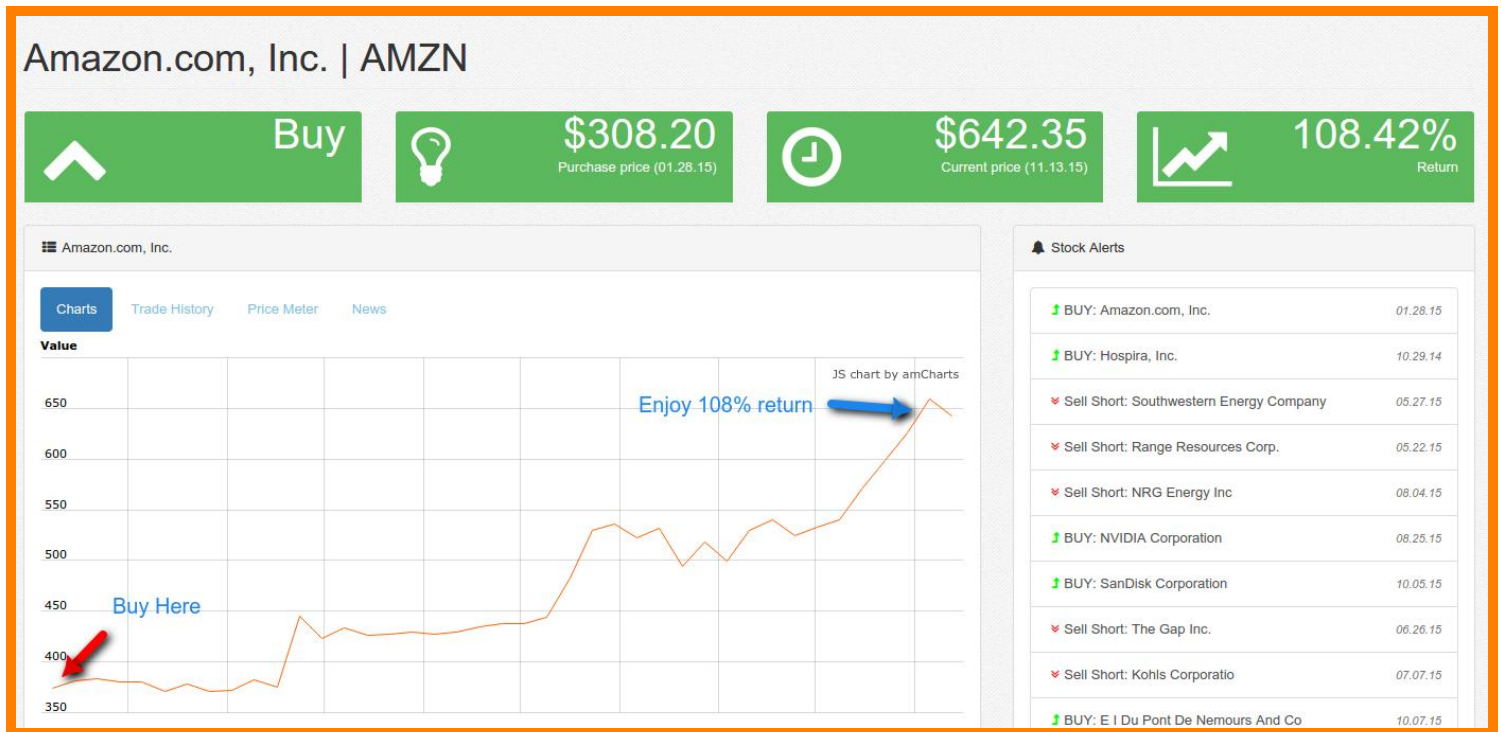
Amazon.com, Inc. | AMZN

Buy

$308.20
Purchase price (01.28.15)

$642.35
Current price (11.13.15)

108.42%
Return

Amazon.com, Inc.

Charts Trade History Price Meter News

Value

JS chart by amCharts

650
600
550
500
450
400
350

Enjoy 108% return

Buy Here

Stock Alerts

| | |
|---|---|
| BUY: Amazon.com, Inc. | 01.28.15 |
| BUY: Hospira, Inc. | 10.29.14 |
| Sell Short: Southwestern Energy Company | 05.27.15 |
| Sell Short: Range Resources Corp. | 05.22.15 |
| Sell Short: NRG Energy Inc | 08.04.15 |
| BUY: NVIDIA Corporation | 08.25.15 |
| BUY: SanDisk Corporation | 10.05.15 |
| Sell Short: The Gap Inc. | 06.26.15 |
| Sell Short: Kohls Corporatio | 07.07.15 |
| BUY: E I Du Pont De Nemours And Co | 10.07.15 |